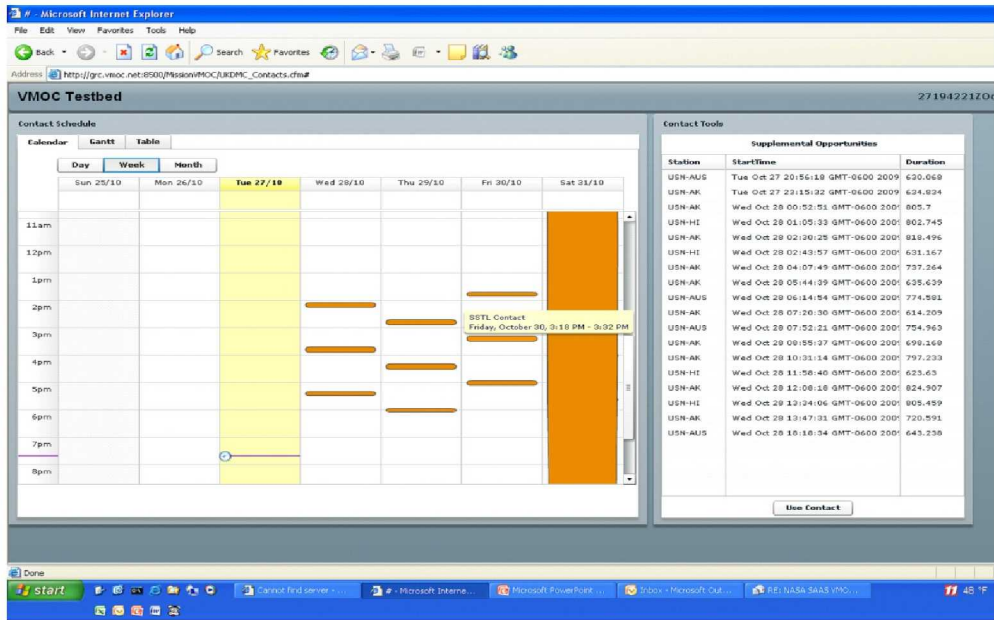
# - Microsoft Internet Explorer

File Edit View Favorites Tools Help

Back Search Favorites

Address http://grc.vmoc.net:8500/MissionVMOC/UKDMC_Contacts.cfm#

VMOC Testbed

27194221ZO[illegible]

Contact Schedule

Calendar Gantt Table

Day Week Month

| | Sun 25/10 | Mon 26/10 | Tue 27/10 | Wed 28/10 | Thu 29/10 | Fri 30/10 | Sat 31/10 |
|---|---|---|---|---|---|---|---|

11am
12pm
1pm
2pm
3pm
4pm
5pm
6pm
7pm
8pm

SSTL Contact
Friday, October 30, 3:18 PM - 3:32 PM

Contact Tools

Supplemental Opportunities

| Station | StartTime | Duration |
|---|---|---|
| USN-AUS | Tue Oct 27 20:56:18 GMT-0600 2009 | 630.068 |
| USN-AK | Tue Oct 27 23:15:32 GMT-0600 2009 | 624.834 |
| USN-AK | Wed Oct 28 00:52:51 GMT-0600 2009 | 805.7 |
| USN-HI | Wed Oct 28 01:05:33 GMT-0600 2009 | 802.745 |
| USN-AK | Wed Oct 28 02:30:25 GMT-0600 2009 | 818.496 |
| USN-HI | Wed Oct 28 02:43:57 GMT-0600 2009 | 631.167 |
| USN-AK | Wed Oct 28 04:07:49 GMT-0600 2009 | 737.264 |
| USN-AK | Wed Oct 28 05:44:39 GMT-0600 2009 | 635.639 |
| USN-AUS | Wed Oct 28 06:14:54 GMT-0600 2009 | 774.581 |
| USN-AK | Wed Oct 28 07:20:30 GMT-0600 2009 | 614.209 |
| USN-AUS | Wed Oct 28 07:52:21 GMT-0600 2009 | 754.963 |
| USN-AK | Wed Oct 28 08:55:37 GMT-0600 2009 | 698.168 |
| USN-AK | Wed Oct 28 10:31:14 GMT-0600 2009 | 797.233 |
| USN-HI | Wed Oct 28 11:58:40 GMT-0600 2009 | 623.63 |
| USN-AK | Wed Oct 28 12:08:18 GMT-0600 2009 | 824.907 |
| USN-HI | Wed Oct 28 13:24:06 GMT-0600 2009 | 805.459 |
| USN-AK | Wed Oct 28 13:47:31 GMT-0600 2009 | 720.591 |
| USN-AUS | Wed Oct 28 18:18:34 GMT-0600 2009 | 643.238 |

Use Contact

Done

start | Cannot find server - ... | # - Microsoft Interne... | Microsoft PowerPoint ... | Inbox - Microsoft Out... | RE: NASA SAAS VMOC... | 48 °F